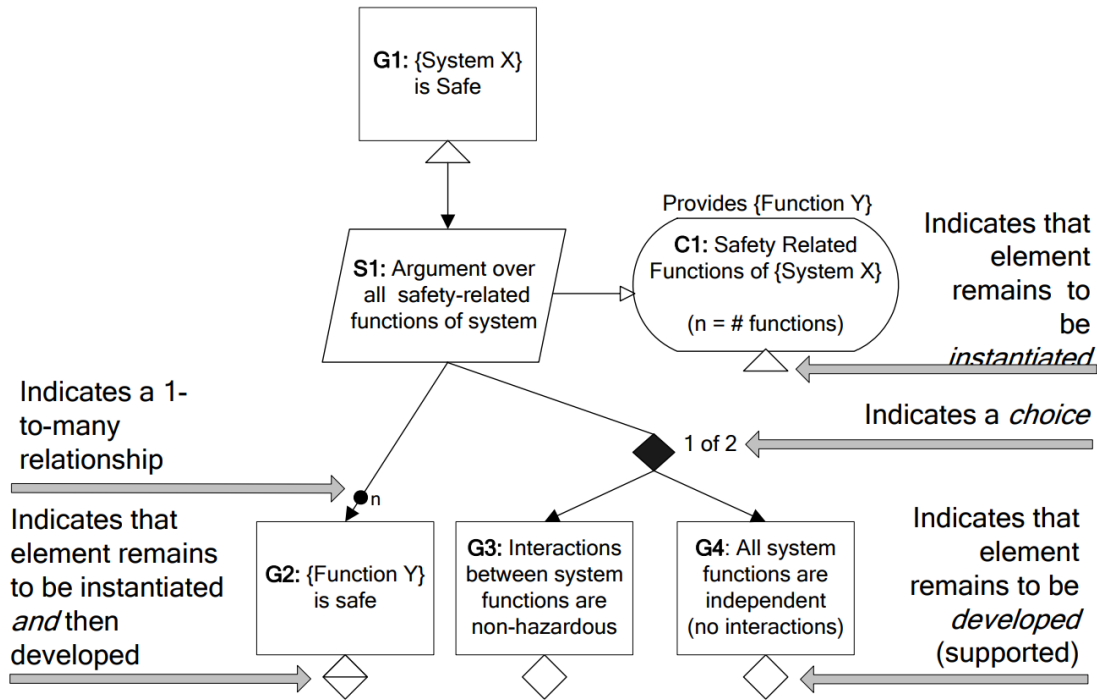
**G1:** {System X} is Safe

Provides {Function Y}

**S1:** Argument over all safety-related functions of system

**C1:** Safety Related Functions of {System X}

(n = # functions)

Indicates that element remains to be *instantiated*

Indicates a 1-to-many relationship

Indicates a *choice*

1 of 2

n

Indicates that element remains to be instantiated *and* then developed

**G2:** {Function Y} is safe

**G3:** Interactions between system functions are non-hazardous

**G4**: All system functions are independent (no interactions)

Indicates that element remains to be *developed* (supported)